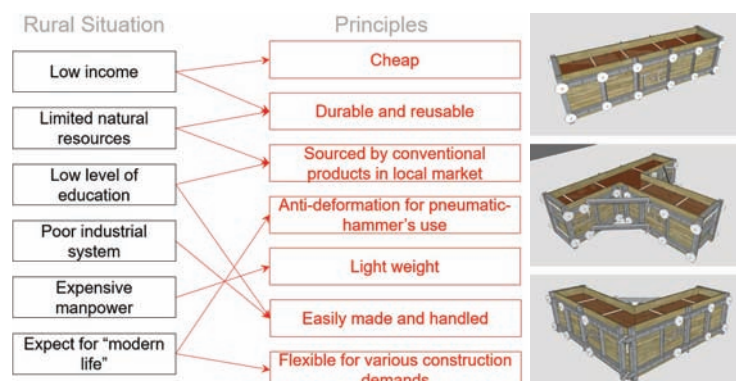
Rural Situation

Low income

Limited natural resources

Low level of education

Poor industrial system

Expensive manpower

Expect for "modern life"

Principles

Cheap

Durable and reusable

Sourced by conventional products in local market

Anti-deformation for pneumatic-hammer's use

Light weight

Easily made and handled

Flexible for various construction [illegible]